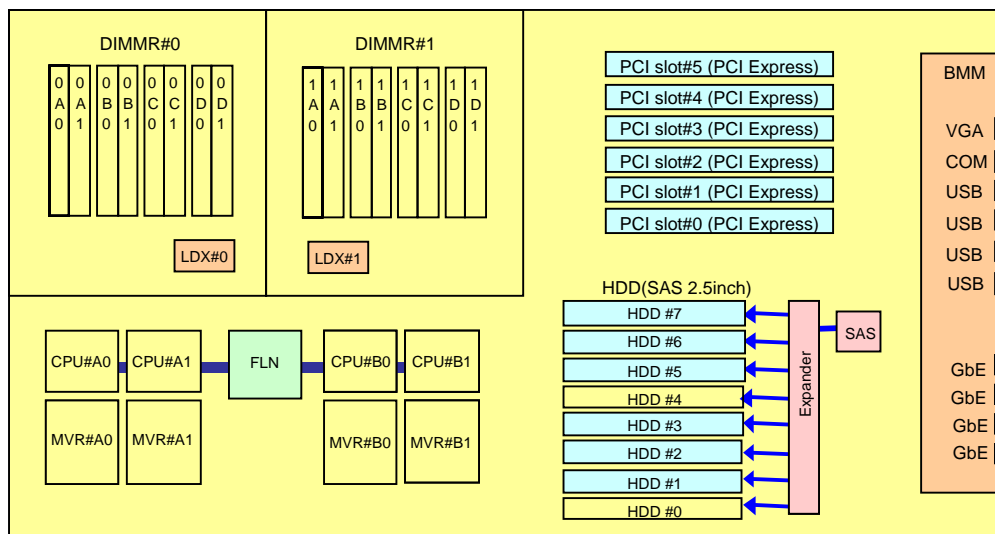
DIMMR#0

0 A 0
0 A 1
0 B 0
0 B 1
0 C 0
0 C 1
0 D 0
0 D 1

LDX#0

DIMMR#1

1 A 0
1 A 1
1 B 0
1 B 1
1 C 0
1 C 1
1 D 0
1 D 1

LDX#1

PCI slot#5 (PCI Express)
PCI slot#4 (PCI Express)
PCI slot#3 (PCI Express)
PCI slot#2 (PCI Express)
PCI slot#1 (PCI Express)
PCI slot#0 (PCI Express)

BMM
VGA
COM
USB
USB
USB
USB
GbE
GbE
GbE
GbE

CPU#A0
CPU#A1
FLN
CPU#B0
CPU#B1
MVR#A0
MVR#A1
MVR#B0
MVR#B1

HDD(SAS 2.5inch)
HDD #7
HDD #6
HDD #5
HDD #4
HDD #3
HDD #2
HDD #1
HDD #0
Expander
SAS